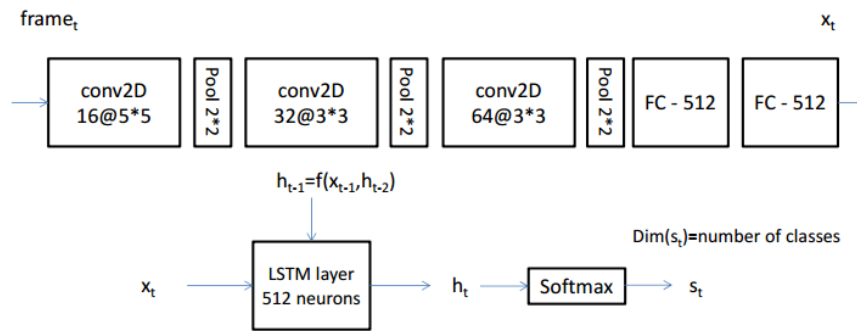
$frame_t$

$x_t$

conv2D 16@5*5

Pool 2*2

conv2D 32@3*3

Pool 2*2

conv2D 64@3*3

Pool 2*2

FC - 512

FC - 512

$h_{t-1}=f(x_{t-1},h_{t-2})$

Dim($s_t$)=number of classes

$x_t$

LSTM layer 512 neurons

$h_t$

Softmax

$s_t$